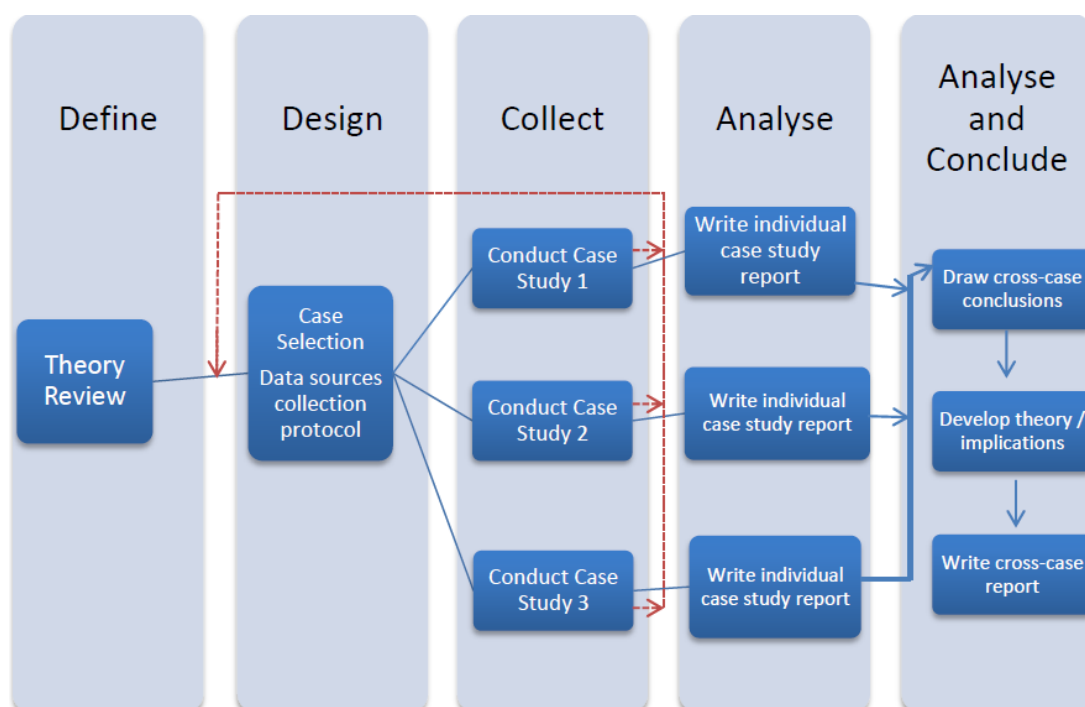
Define

Design

Collect

Analyse

Analyse and Conclude

Theory Review

Case Selection

Data sources collection protocol

Conduct Case Study 1

Conduct Case Study 2

Conduct Case Study 3

Write individual case study report

Write individual case study report

Write individual case study report

Draw cross-case conclusions

Develop theory / implications

Write cross-case report